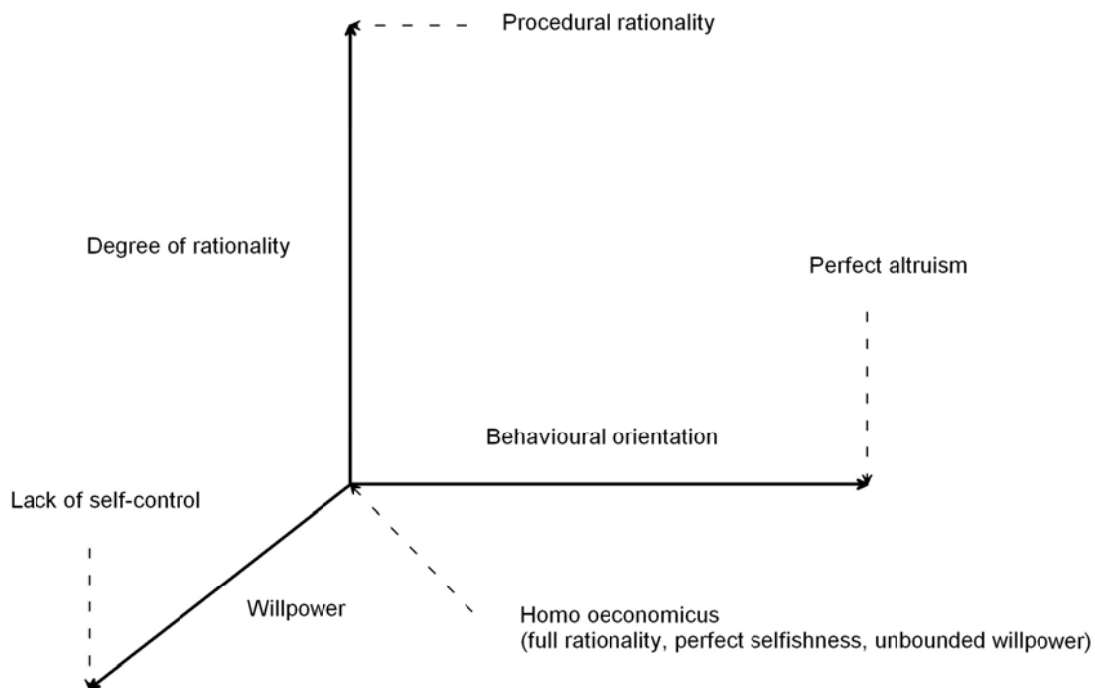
Procedural rationality

Degree of rationality

Perfect altruism

Behavioural orientation

Lack of self-control

Willpower

Homo oeconomicus
(full rationality, perfect selfishness, unbounded willpower)